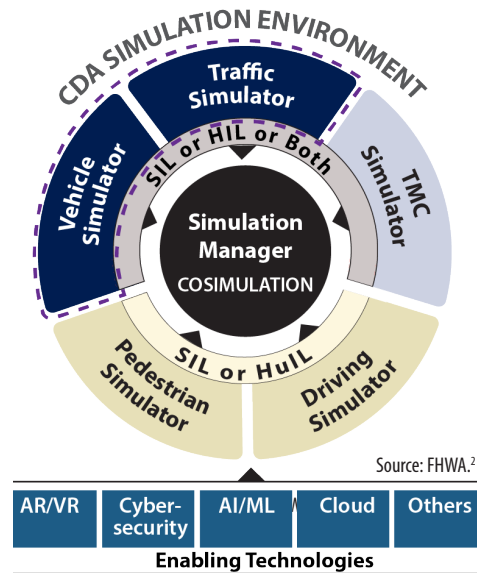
CDA SIMULATION ENVIRONMENT

Traffic Simulator

Vehicle Simulator

TMC Simulator

SIL or HIL or Both

Simulation Manager

COSIMULATION

SIL or HuIL

Pedestrian Simulator

Driving Simulator

Source: FHWA.$^2$

AR/VR

Cyber-security

AI/ML

Cloud

Others

Enabling Technologies